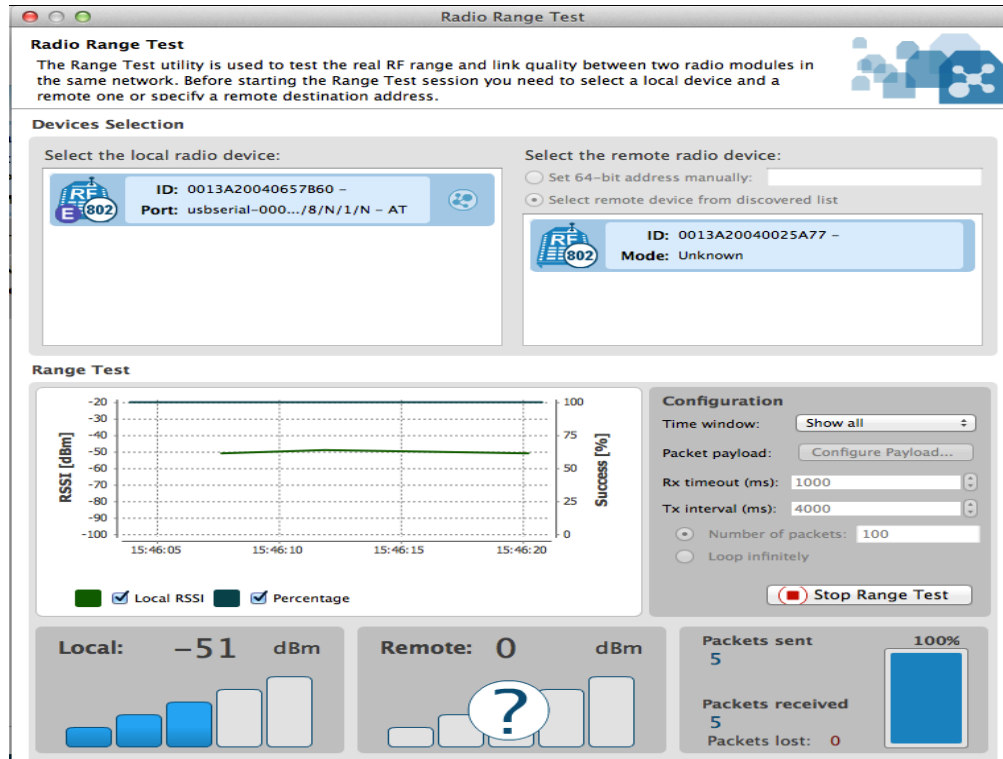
Radio Range Test

Radio Range Test
The Range Test utility is used to test the real RF range and link quality between two radio modules in the same network. Before starting the Range Test session you need to select a local device and a remote one or specify a remote destination address.

Devices Selection

Select the local radio device:

RF E 802 ID: 0013A20040657B60 –
Port: usbserial-000.../8/N/1/N – AT

Select the remote radio device:

Set 64-bit address manually:

Select remote device from discovered list

RF 802 ID: 0013A20040025A77 –
Mode: Unknown

Range Test

RSSI [dBm]
-20
-30
-40
-50
-60
-70
-80
-90
-100
15:46:05 15:46:10 15:46:15 15:46:20
Success [%]
100
75
50
25
0

Local RSSI Percentage

Configuration
Time window: Show all
Packet payload: Configure Payload...
Rx timeout (ms): 1000
Tx interval (ms): 4000
Number of packets: 100
Loop infinitely
Stop Range Test

Local: –51 dBm

Remote: 0 dBm
?

Packets sent 100%
5
Packets received
5
Packets lost: 0